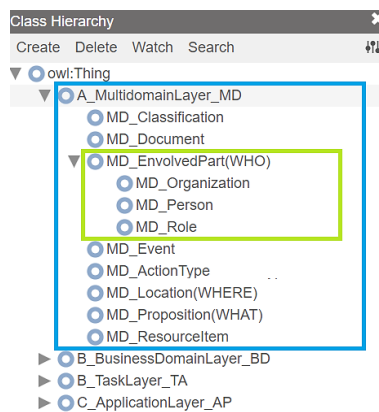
Class Hierarchy

Create Delete Watch Search

owl:Thing
A_MultidomainLayer_MD
MD_Classification
MD_Document
MD_EnvolvedPart(WHO)
MD_Organization
MD_Person
MD_Role
MD_Event
MD_ActionType
MD_Location(WHERE)
MD_Proposition(WHAT)
MD_ResourceItem
B_BusinessDomainLayer_BD
B_TaskLayer_TA
C_ApplicationLayer_AP